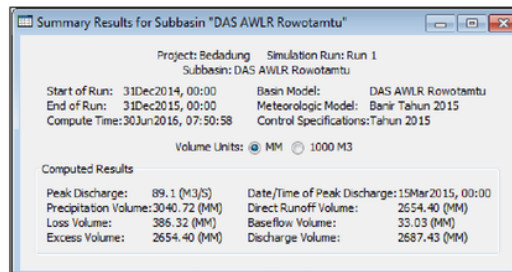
Summary Results for Subbasin "DAS AWLR Rowotamtu"

Project: Bedadung Simulation Run: Run 1
Subbasin: DAS AWLR Rowotamtu

Start of Run: 31Dec2014, 00:00
End of Run: 31Dec2015, 00:00
Compute Time: 30Jun2016, 07:50:58

Basin Model: DAS AWLR Rowotamtu
Meteorologic Model: Banir Tahun 2015
Control Specifications: Tahun 2015

Volume Units: MM 1000 M3

Computed Results

Peak Discharge: 89.1 (M3/S)
Precipitation Volume: 3040.72 (MM)
Loss Volume: 386.32 (MM)
Excess Volume: 2654.40 (MM)

Date/Time of Peak Discharge: 15Mar2015, 00:00
Direct Runoff Volume: 2654.40 (MM)
Baseflow Volume: 33.03 (MM)
Discharge Volume: 2687.43 (MM)